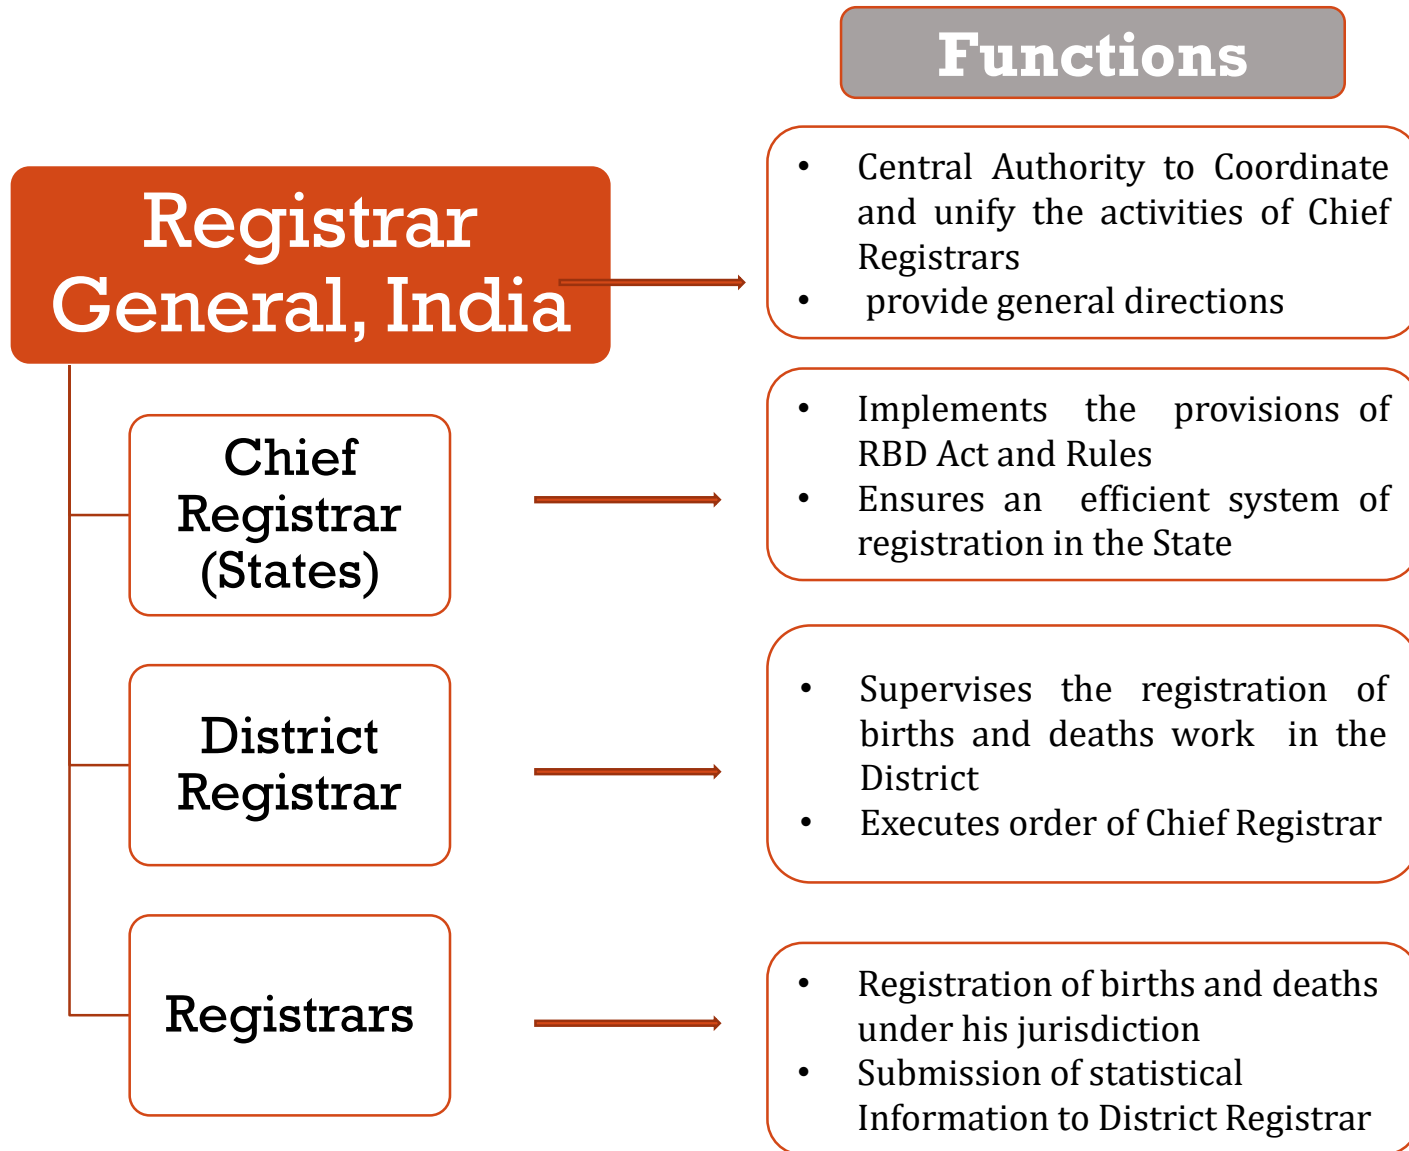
Functions

Registrar General, India

- Central Authority to Coordinate and unify the activities of Chief Registrars
- provide general directions

Chief Registrar (States)

- Implements the provisions of RBD Act and Rules
- Ensures an efficient system of registration in the State

District Registrar

- Supervises the registration of births and deaths work in the District
- Executes order of Chief Registrar

Registrars

- Registration of births and deaths under his jurisdiction
- Submission of statistical Information to District Registrar